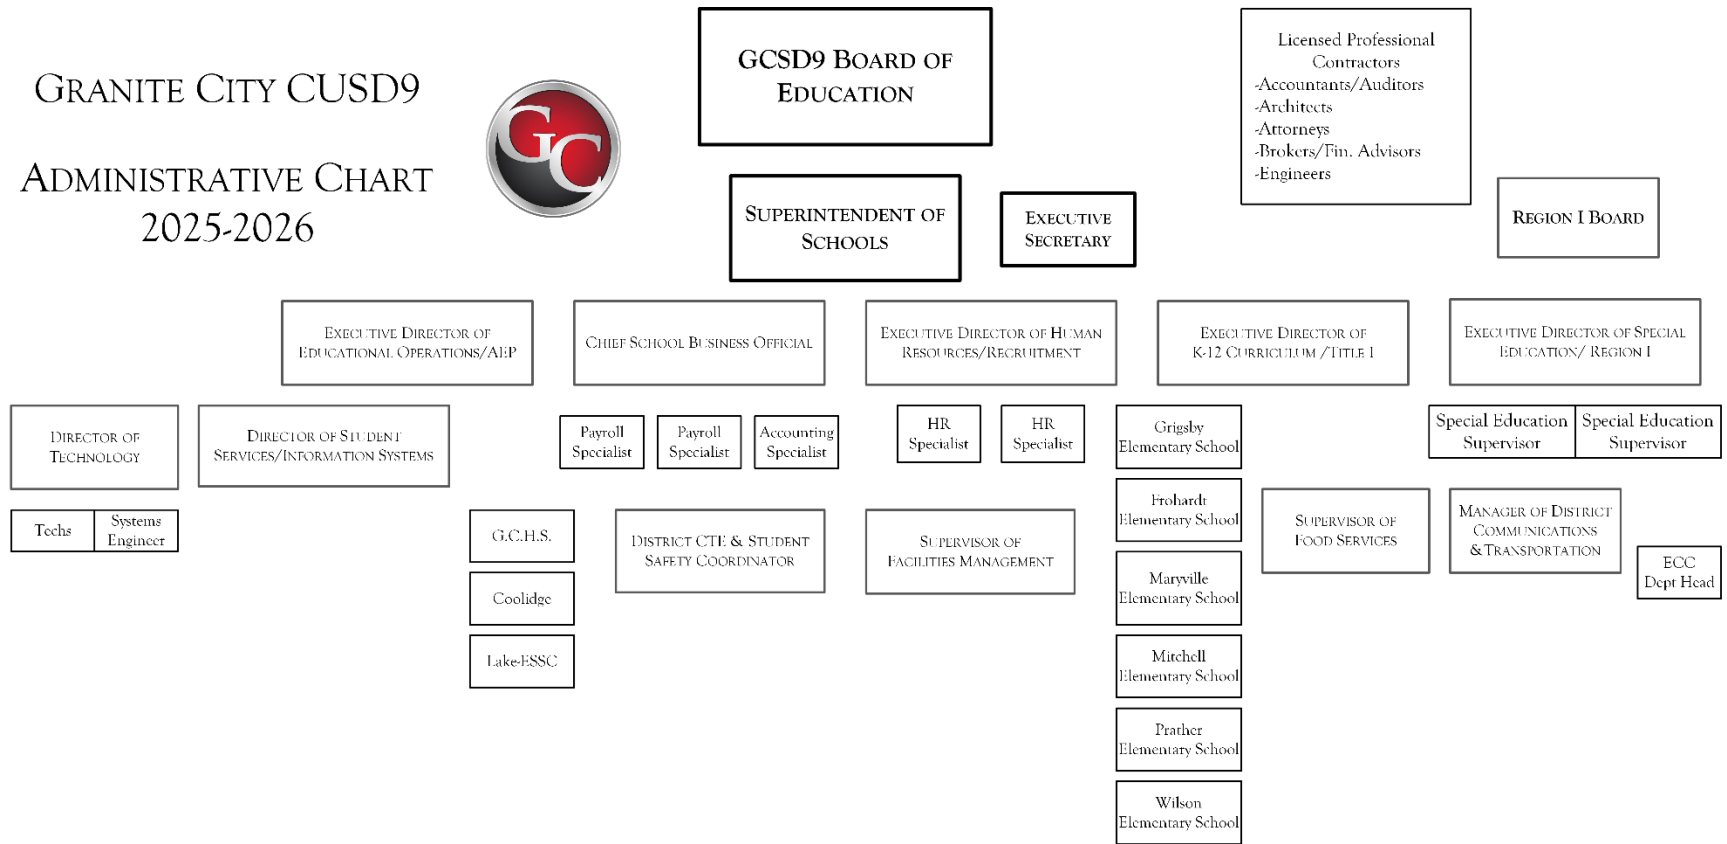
GRANITE CITY CUSD9

ADMINISTRATIVE CHART
2025-2026

GC

GCSD9 BOARD OF EDUCATION

Licensed Professional Contractors
-Accountants/Auditors
-Architects
-Attorneys
-Brokers/Fin. Advisors
-Engineers

SUPERINTENDENT OF SCHOOLS

EXECUTIVE SECRETARY

REGION I BOARD

EXECUTIVE DIRECTOR OF EDUCATIONAL OPERATIONS/AEP

CHIEF SCHOOL BUSINESS OFFICIAL

EXECUTIVE DIRECTOR OF HUMAN RESOURCES/RECRUITMENT

EXECUTIVE DIRECTOR OF K-12 CURRICULUM /TITLE I

EXECUTIVE DIRECTOR OF SPECIAL EDUCATION/ REGION I

DIRECTOR OF TECHNOLOGY

DIRECTOR OF STUDENT SERVICES/INFORMATION SYSTEMS

Payroll Specialist

Payroll Specialist

Accounting Specialist

HR Specialist

HR Specialist

Grigsby Elementary School

Special Education Supervisor

Special Education Supervisor

Techs

Systems Engineer

G.C.H.S.

DISTRICT CTE & STUDENT SAFETY COORDINATOR

SUPERVISOR OF FACILITIES MANAGEMENT

Frohardt Elementary School

SUPERVISOR OF FOOD SERVICES

MANAGER OF DISTRICT COMMUNICATIONS & TRANSPORTATION

ECC Dept Head

Coolidge

Maryville Elementary School

Lake-ESSC

Mitchell Elementary School

Prather Elementary School

Wilson Elementary School